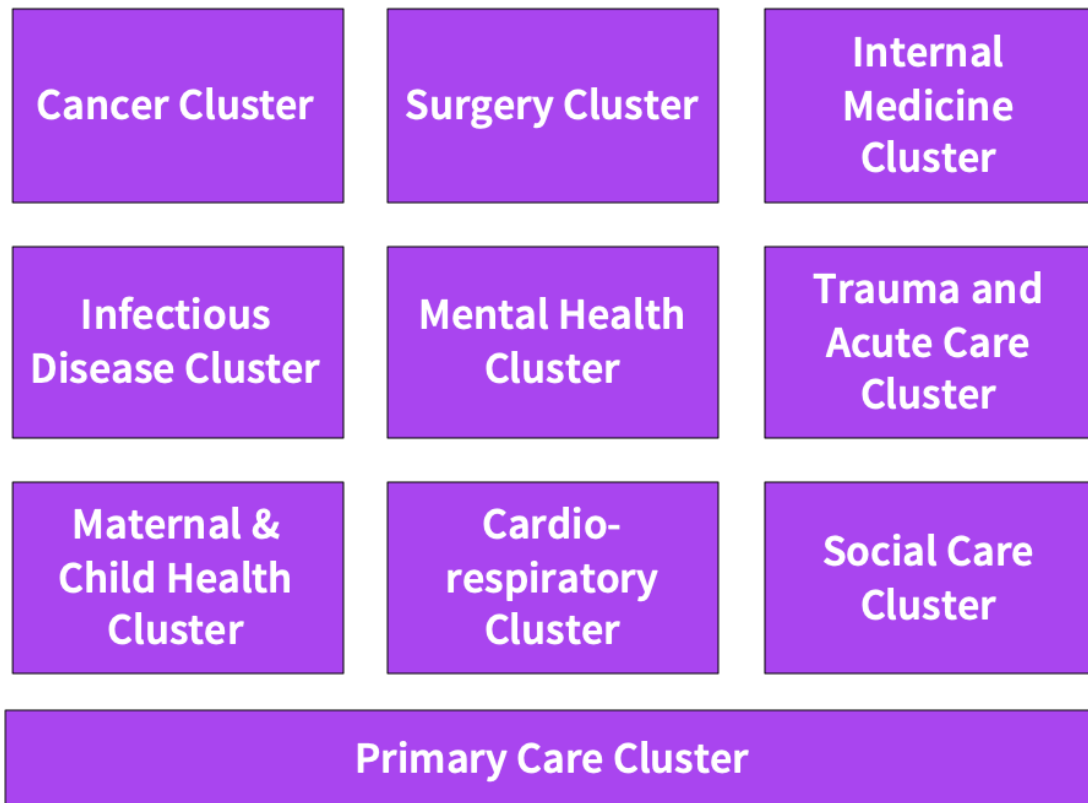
Cancer Cluster

Surgery Cluster

Internal Medicine Cluster

Infectious Disease Cluster

Mental Health Cluster

Trauma and Acute Care Cluster

Maternal & Child Health Cluster

Cardio-respiratory Cluster

Social Care Cluster

Primary Care Cluster